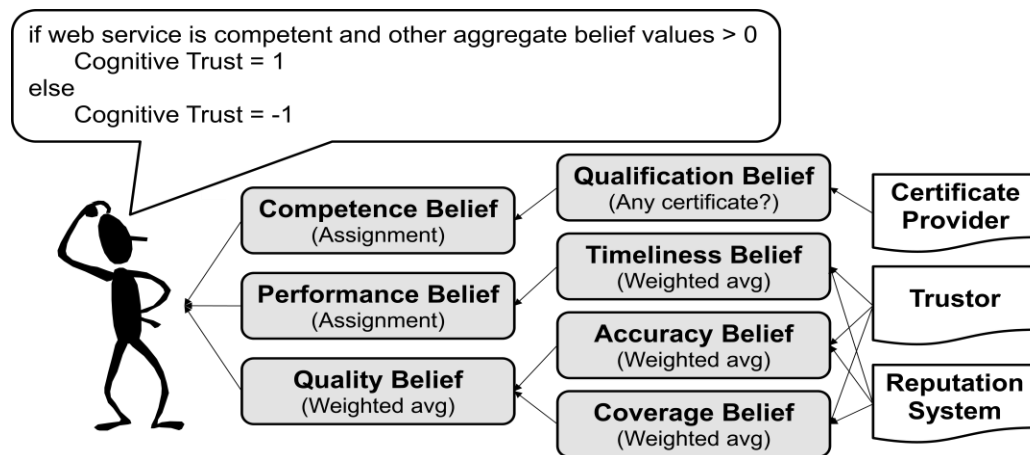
if web service is competent and other aggregate belief values > 0
Cognitive Trust = 1
else
Cognitive Trust = -1

Competence Belief
(Assignment)

Performance Belief
(Assignment)

Quality Belief
(Weighted avg)

Qualification Belief
(Any certificate?)

Timeliness Belief
(Weighted avg)

Accuracy Belief
(Weighted avg)

Coverage Belief
(Weighted avg)

Certificate Provider

Trustor

Reputation System